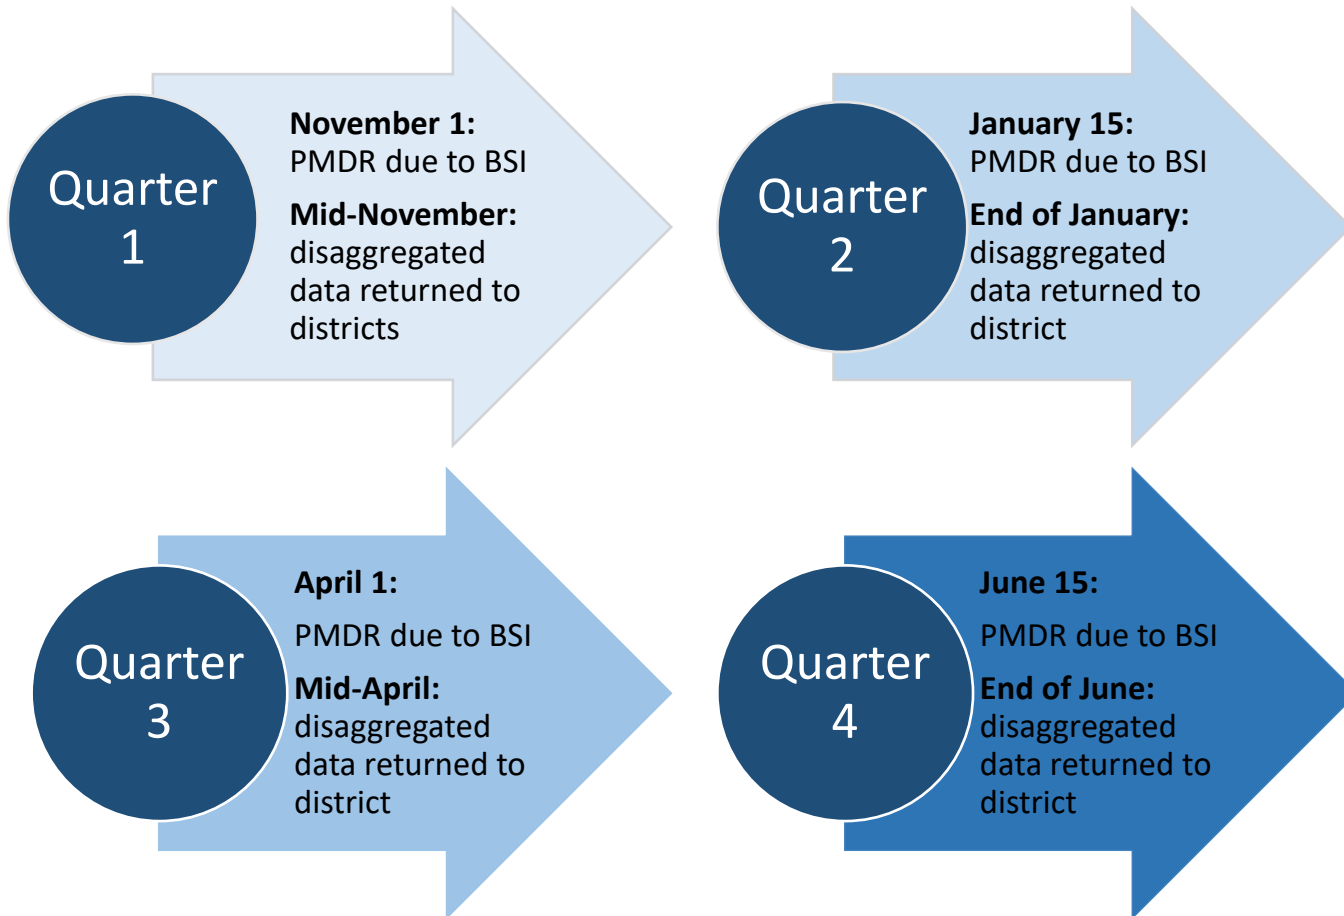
Quarter 1

November 1:
PMDR due to BSI

Mid-November:
disaggregated data returned to districts

Quarter 2

January 15:
PMDR due to BSI

End of January:
disaggregated data returned to district

Quarter 3

April 1:
PMDR due to BSI

Mid-April:
disaggregated data returned to district

Quarter 4

June 15:
PMDR due to BSI

End of June:
disaggregated data returned to district